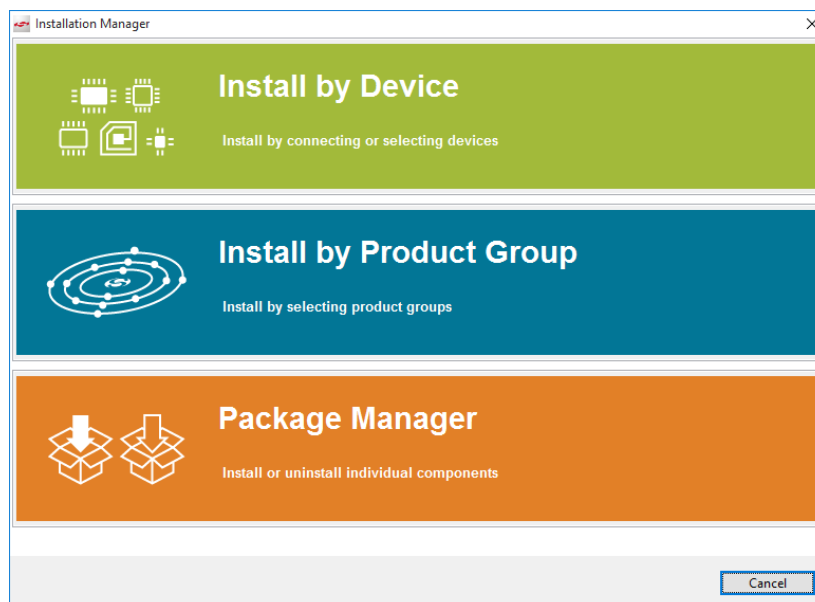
Installation Manager

Install by Device

Install by connecting or selecting devices

Install by Product Group

Install by selecting product groups

Package Manager

Install or uninstall individual components

Cancel